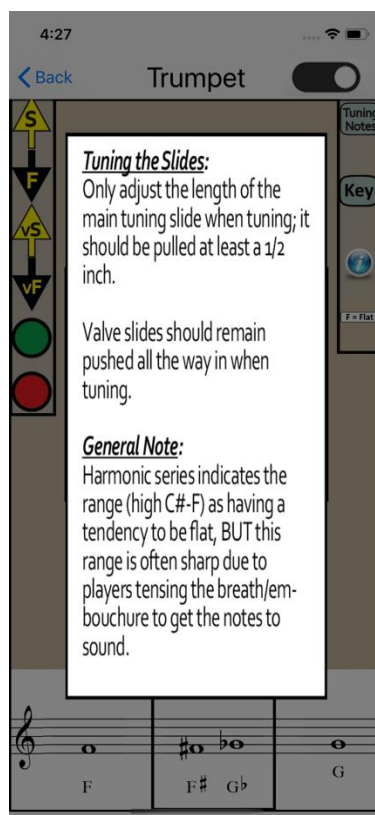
4:27

Back

Trumpet

S

F

vS

vF

Tuning Notes

Key

F = Flat

Tuning the Slides:
Only adjust the length of the main tuning slide when tuning; it should be pulled at least a 1/2 inch.

Valve slides should remain pushed all the way in when tuning.

General Note:
Harmonic series indicates the range (high C#-F) as having a tendency to be flat, BUT this range is often sharp due to players tensing the breath/embouchure to get the notes to sound.

F

F# G♭

G